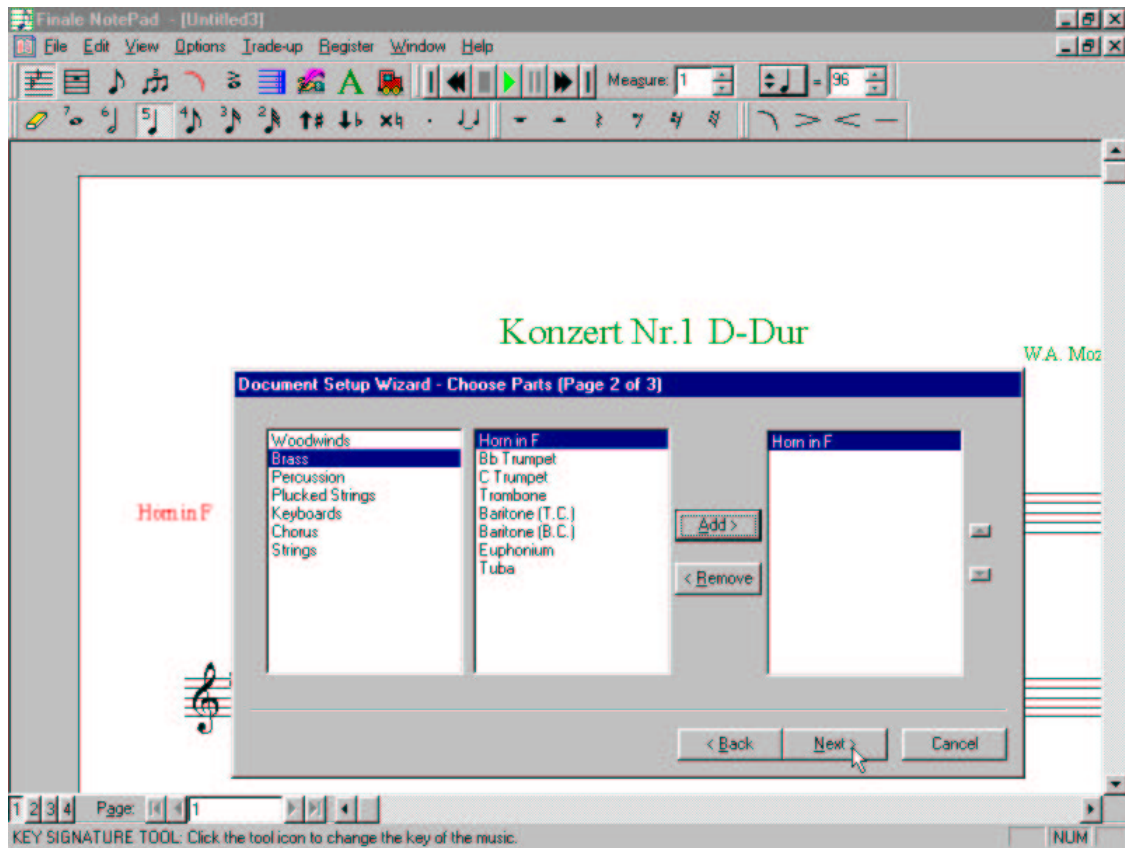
Finale NotePad - [Untitled3]

File Edit View Options Trade-up Register Window Help

Measure: 1 = 96

7 6 5 4 3 2

Konzert Nr.1 D-Dur

W.A. Moz

Document Setup Wizard - Choose Parts (Page 2 of 3)

Woodwinds
Brass
Percussion
Plucked Strings
Keyboards
Chorus
Strings

Horn in F
Bb Trumpet
C Trumpet
Trombone
Baritone (T.C.)
Baritone (B.C.)
Euphonium
Tuba

Add >
< Remove

Horn in F

Horn in F

< Back Next > Cancel

1 2 3 4 Page: 1

KEY SIGNATURE TOOL: Click the tool icon to change the key of the music.

NUM